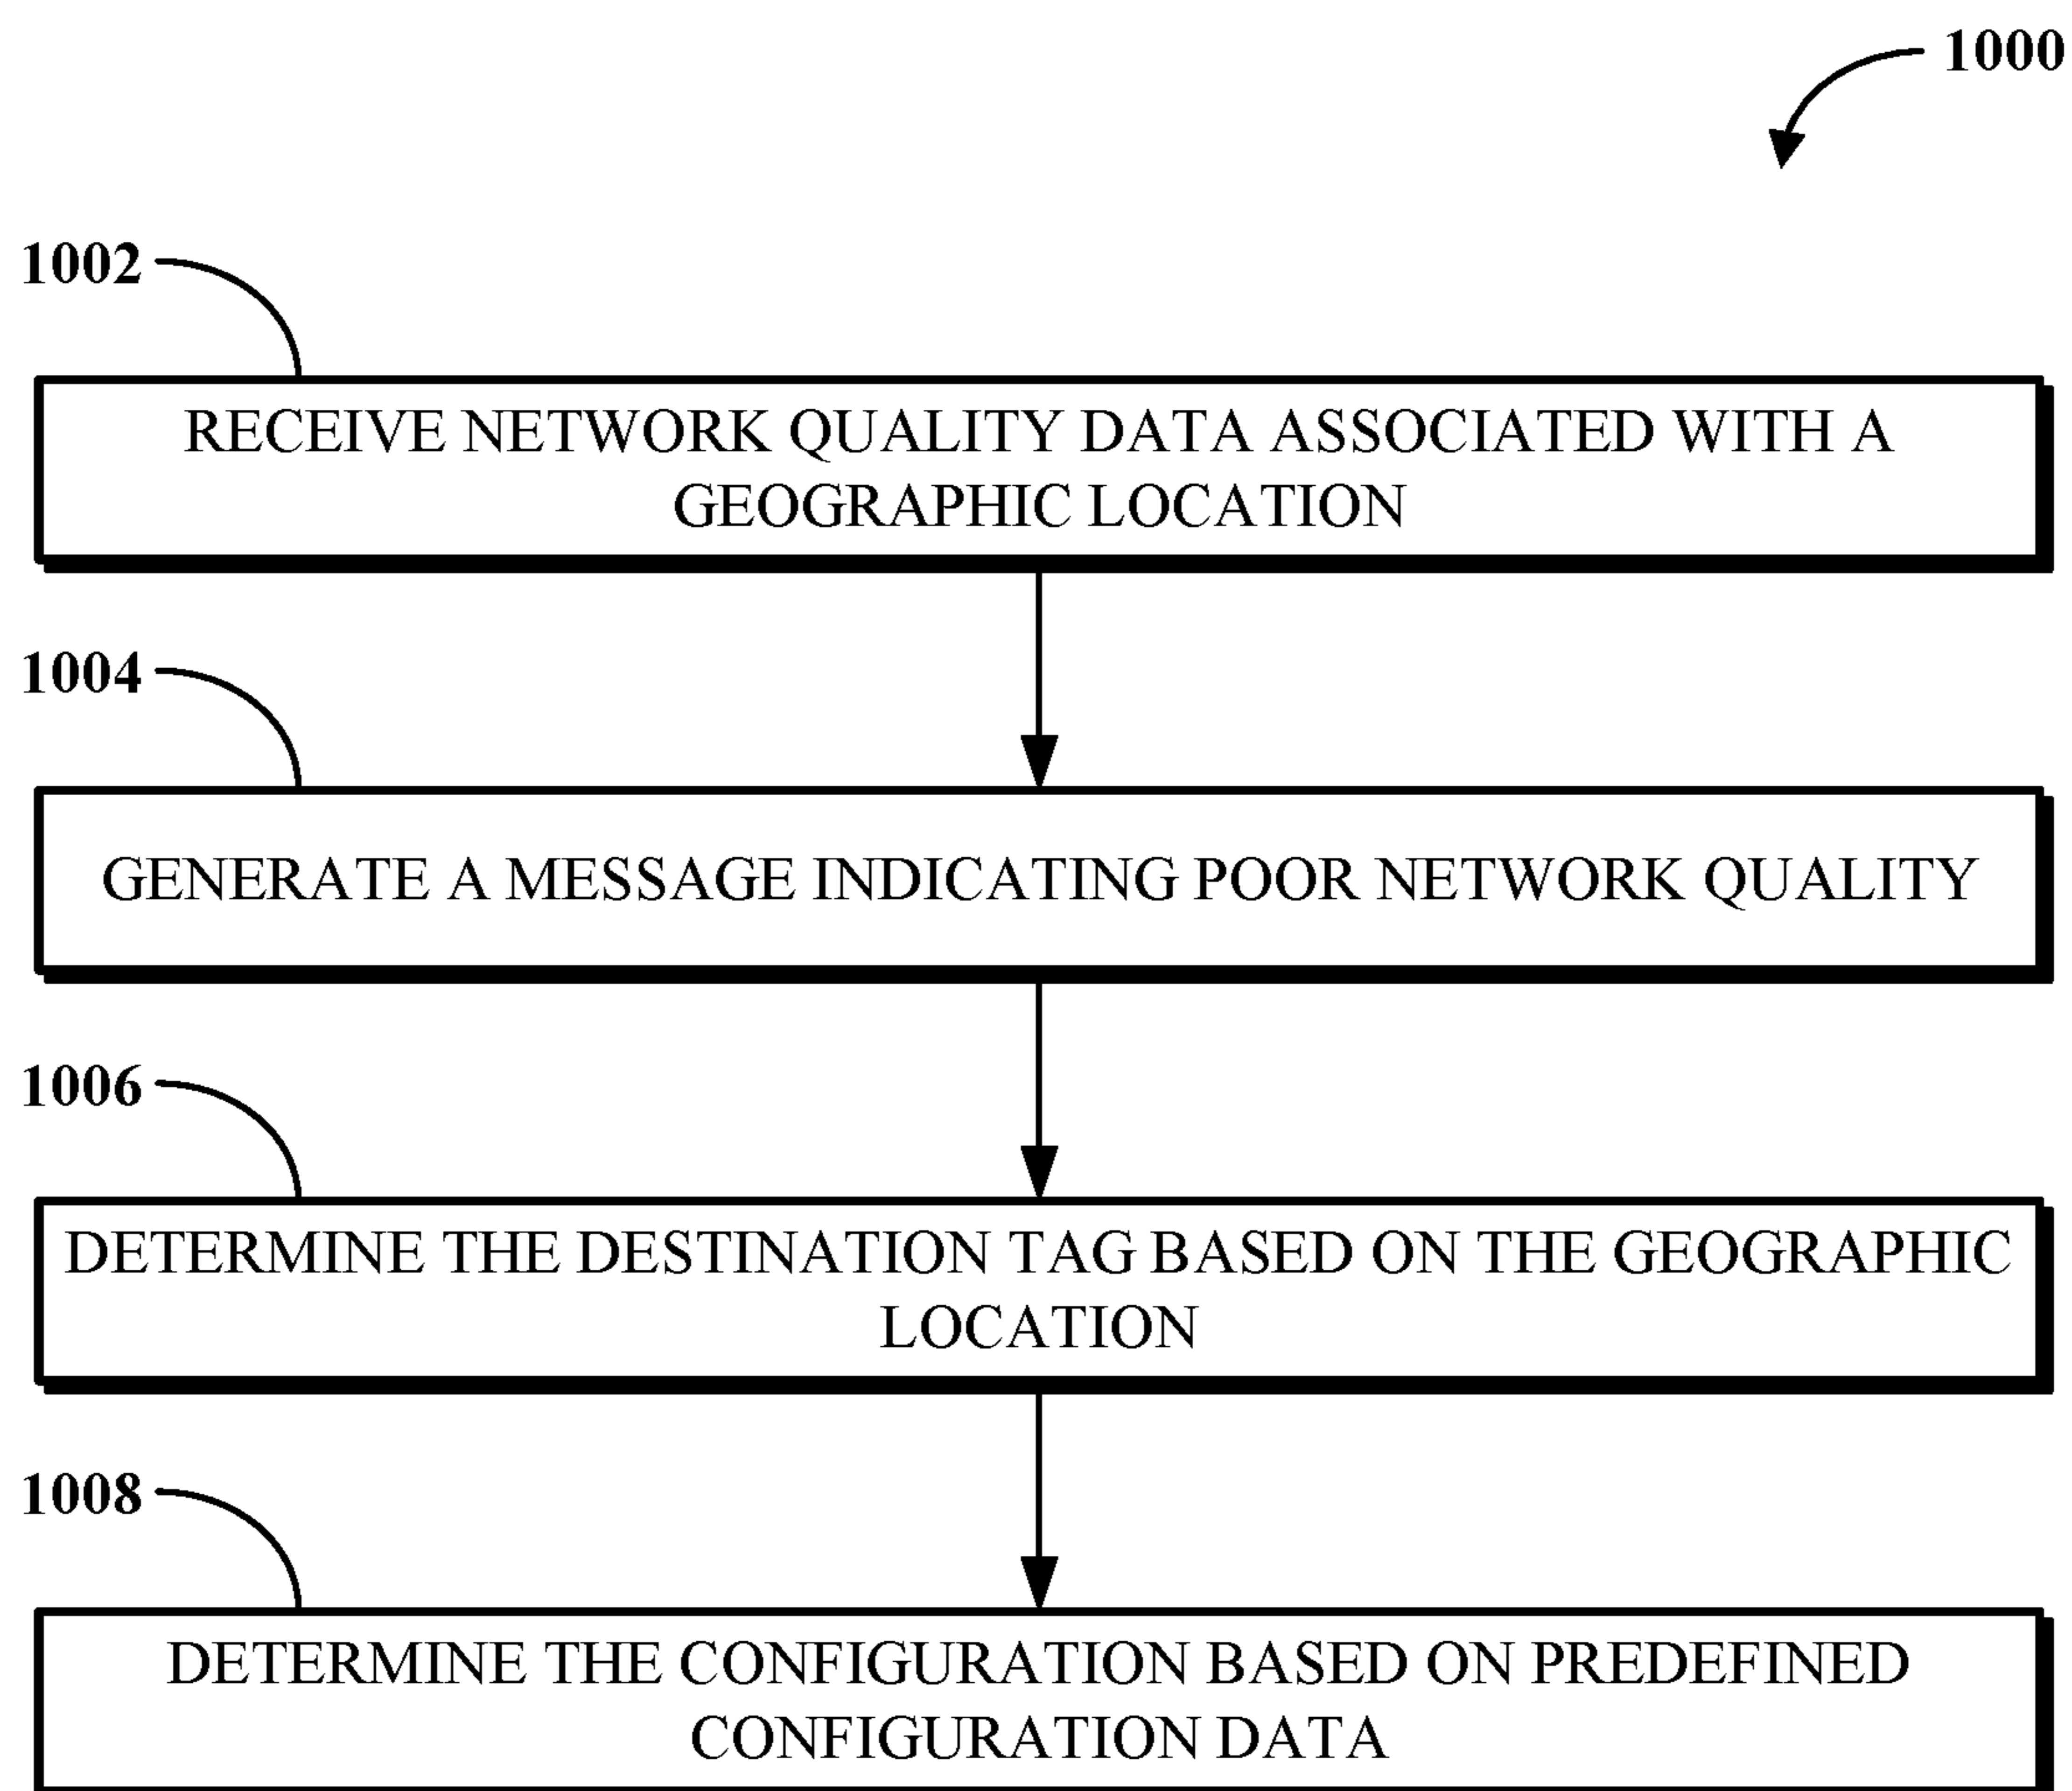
1000

1002

RECEIVE NETWORK QUALITY DATA ASSOCIATED WITH A GEOGRAPHIC LOCATION

1004

GENERATE A MESSAGE INDICATING POOR NETWORK QUALITY

1006

DETERMINE THE DESTINATION TAG BASED ON THE GEOGRAPHIC LOCATION

1008

DETERMINE THE CONFIGURATION BASED ON PREDEFINED CONFIGURATION DATA